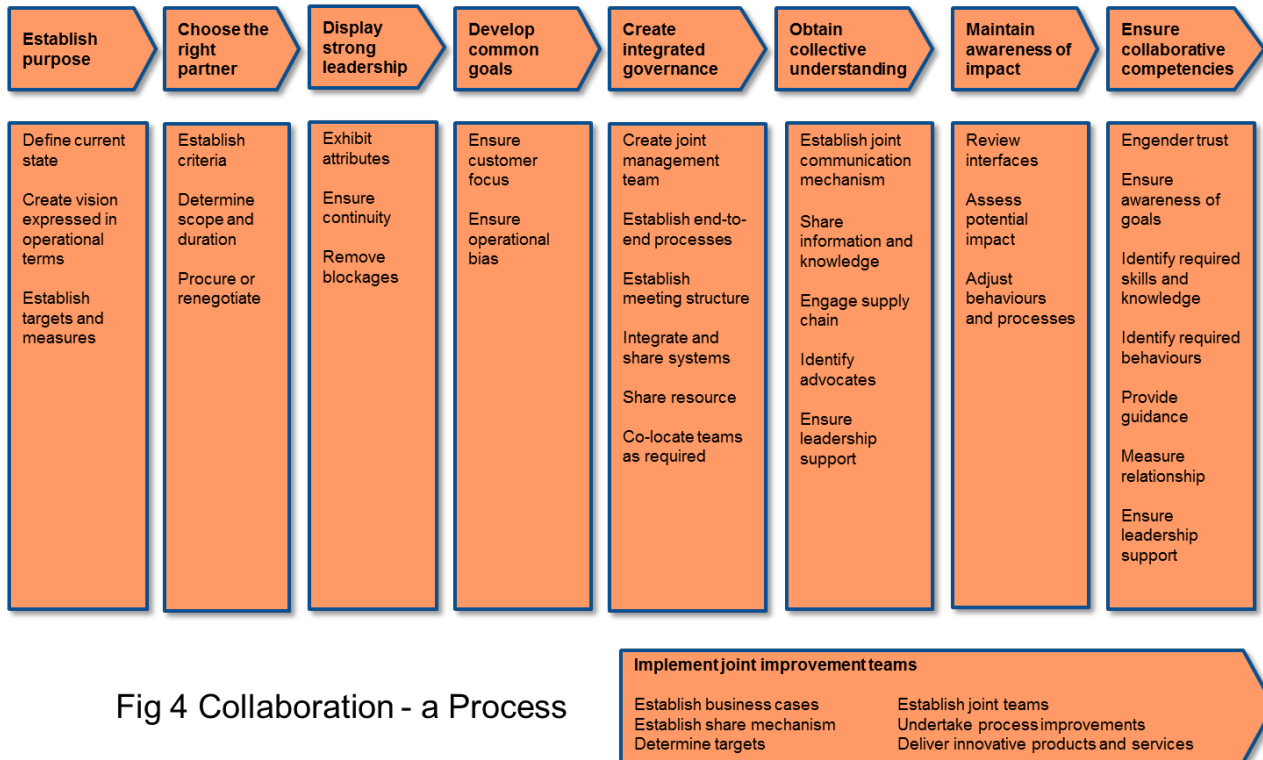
Establish purpose

Choose the right partner

Display strong leadership

Develop common goals

Create integrated governance

Obtain collective understanding

Maintain awareness of impact

Ensure collaborative competencies

Define current state

Create vision expressed in operational terms

Establish targets and measures

Establish criteria

Determine scope and duration

Procure or renegotiate

Exhibit attributes

Ensure continuity

Remove blockages

Ensure customer focus

Ensure operational bias

Create joint management team

Establish end-to-end processes

Establish meeting structure

Integrate and share systems

Share resource

Co-locate teams as required

Establish joint communication mechanism

Share information and knowledge

Engage supply chain

Identify advocates

Ensure leadership support

Review interfaces

Assess potential impact

Adjust behaviours and processes

Engender trust

Ensure awareness of goals

Identify required skills and knowledge

Identify required behaviours

Provide guidance

Measure relationship

Ensure leadership support

Fig 4 Collaboration - a Process

Implement joint improvement teams

Establish business cases
Establish share mechanism
Determine targets

Establish joint teams
Undertake process improvements
Deliver innovative products and services